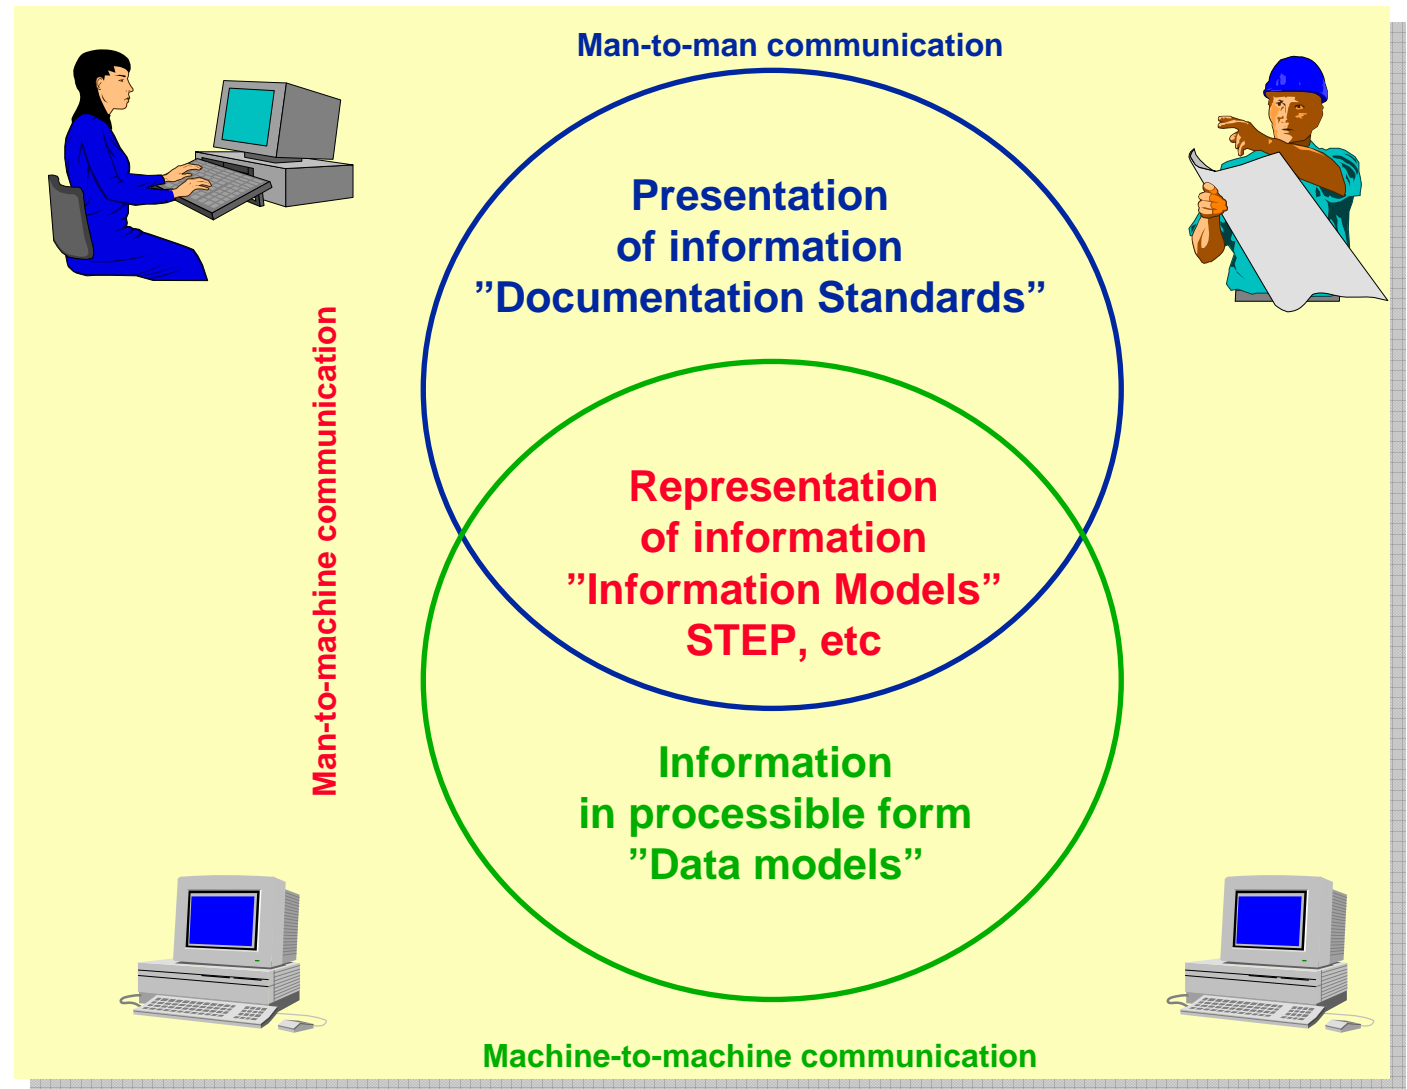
Man-to-man communication

Presentation of information ”Documentation Standards”

Man-to-machine communication

Representation of information ”Information Models” STEP, etc

Information in processible form ”Data models”

Machine-to-machine communication